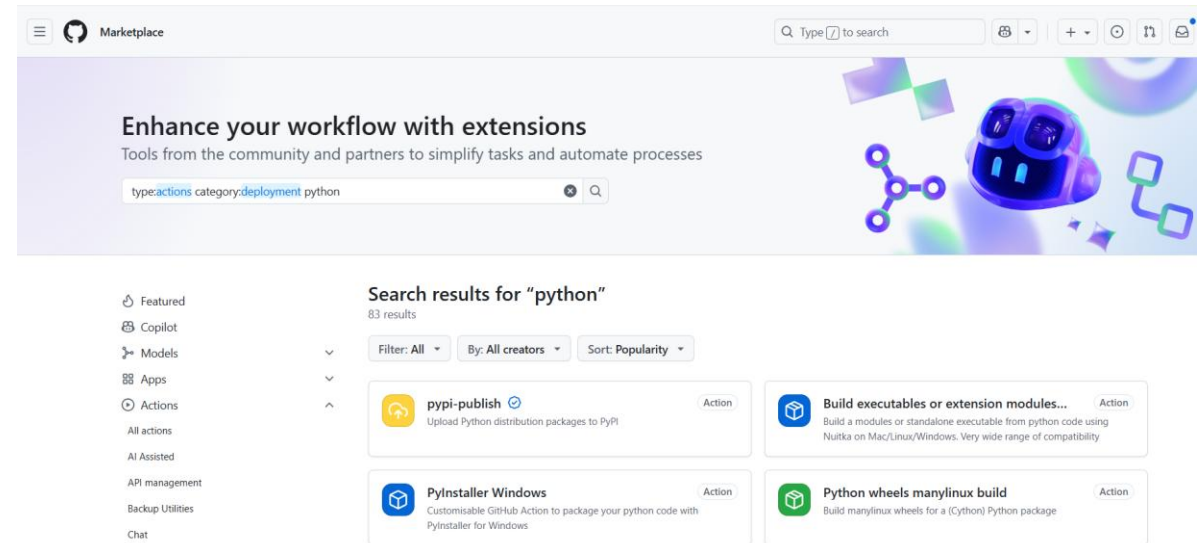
Marketplace

Type / to search

Enhance your workflow with extensions
Tools from the community and partners to simplify tasks and automate processes

type:actions category:deployment python

Featured
Copilot
Models
Apps
Actions
All actions
AI Assisted
API management
Backup Utilities
Chat

Search results for "python"
83 results

Filter: All
By: All creators
Sort: Popularity

pypi-publish
Action
Upload Python distribution packages to PyPI

Build executables or extension modules...
Action
Build a modules or standalone executable from python code using Nuitka on Mac/Linux/Windows. Very wide range of compatibility

PyInstaller Windows
Action
Customisable GitHub Action to package your python code with PyInstaller for Windows

Python wheels manylinux build
Action
Build manylinux wheels for a (Cython) Python package